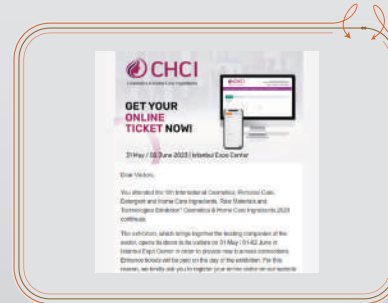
CHCI
Cosmetics & Home Care Ingredients

GET YOUR ONLINE TICKET NOW!

31 May / 02 June 2023 | Istanbul Expo Center

Dear Visitors,

You attended the 1th International Cosmetics, Personal Care, Detergent and Home Care Ingredients, Raw Materials and Technologies Exhibition" Cosmetics & Home Care Ingredients 2023 continues.

The exhibition, which brings together the leading companies of the sector, opens its doors to its visitors on 31 May / 01-02 June in Istanbul Expo Center in order to provide new business connections. Entrance tickets will be paid on the day of the exhibition. For this reason, we kindly ask you to register your online visitor on our website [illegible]